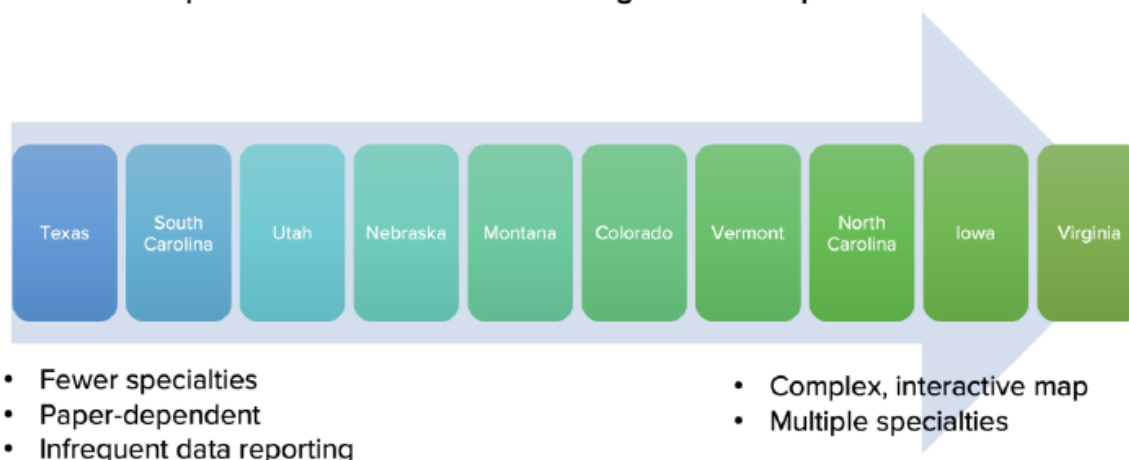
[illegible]

Texas

South Carolina

Utah

Nebraska

Montana

Colorado

Vermont

North Carolina

Iowa

Virginia

- Fewer specialties
- Paper-dependent
- Infrequent data reporting

- Complex, interactive map
- Multiple specialties